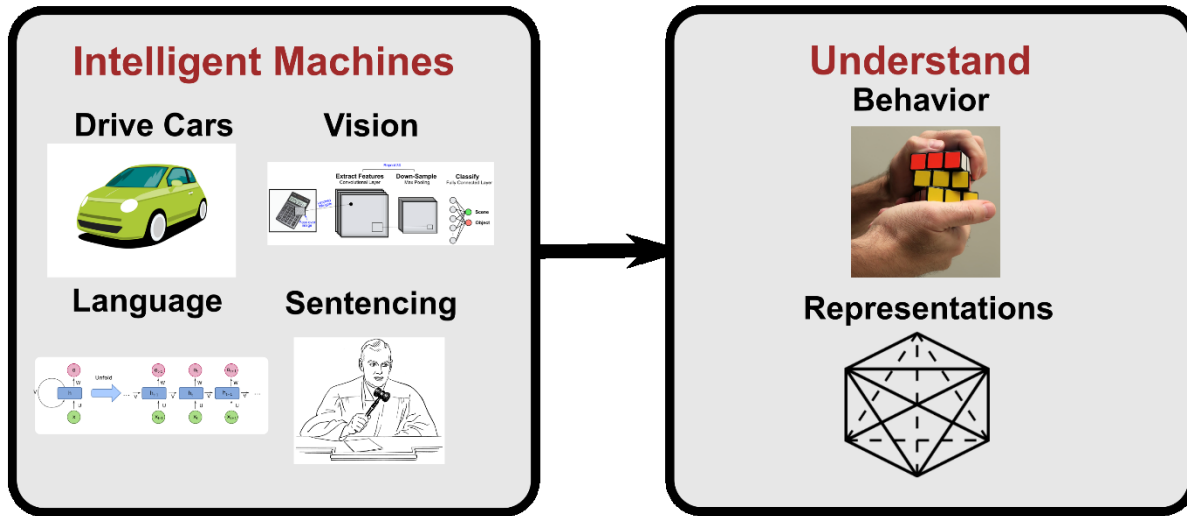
Intelligent Machines

Drive Cars

Vision

Extract Features
Convolutional Layer

Down-Sample
Max Pooling

Classify
Fully Connected Layer

Scene
Object

Language

Unfold

Sentencing

Understand

Behavior

Representations